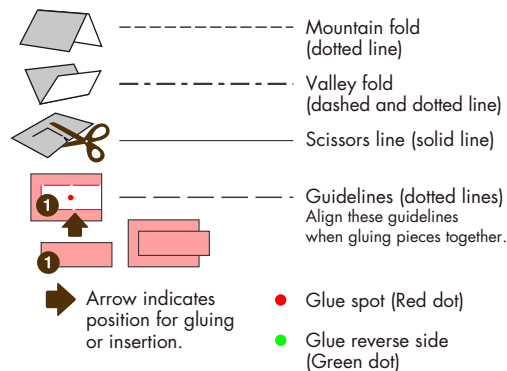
Mountain fold
(dotted line)

Valley fold
(dashed and dotted line)

Scissors line (solid line)

1

1

Guidelines (dotted lines)
Align these guidelines when gluing pieces together.

Arrow indicates position for gluing or insertion.

Glue spot (Red dot)

Glue reverse side
(Green dot)